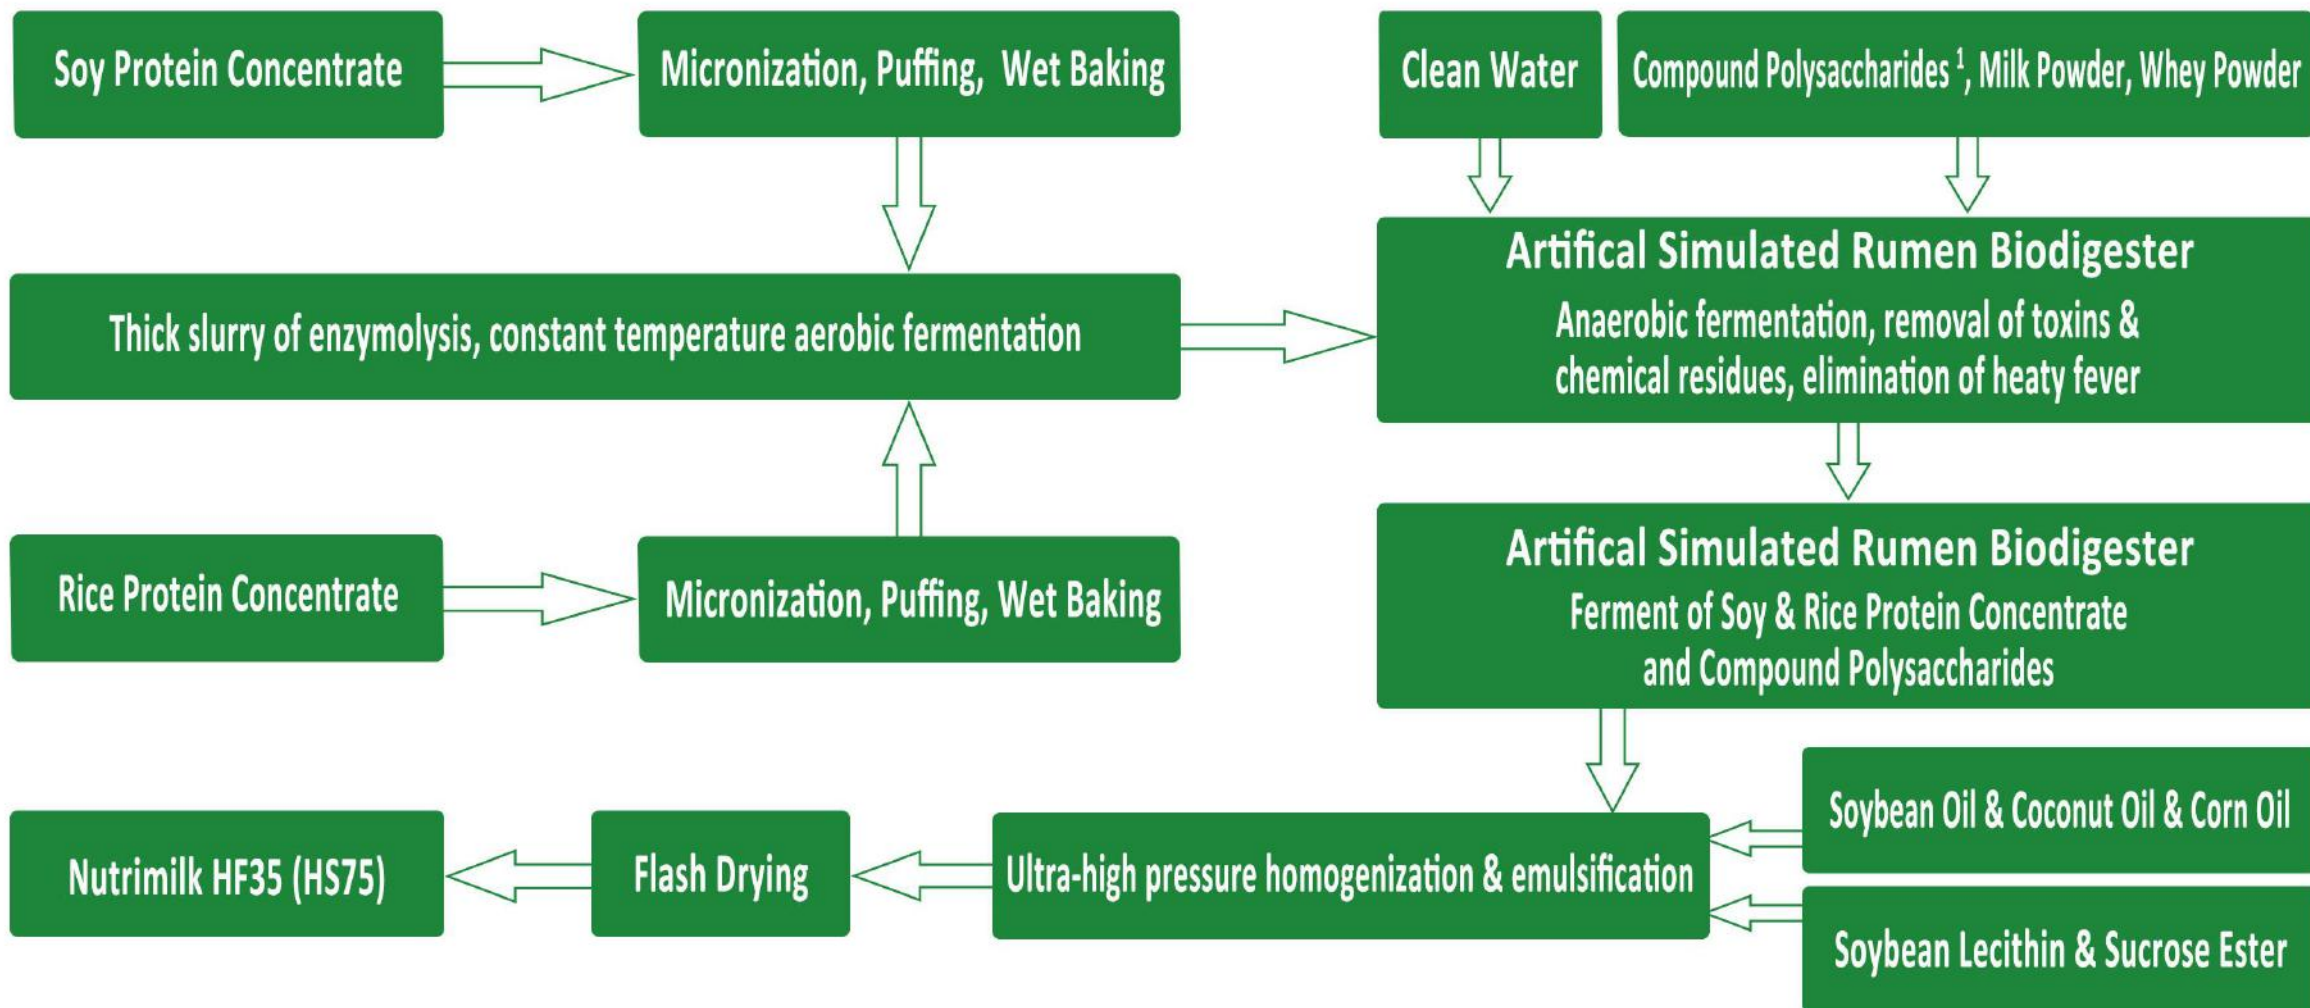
Soy Protein Concentrate

Micronization, Puffing, Wet Baking

Clean Water

Compound Polysaccharides $^1$, Milk Powder, Whey Powder

Thick slurry of enzymolysis, constant temperature aerobic fermentation

Artifical Simulated Rumen Biodigester
Anaerobic fermentation, removal of toxins & chemical residues, elimination of heaty fever

Rice Protein Concentrate

Micronization, Puffing, Wet Baking

Artifical Simulated Rumen Biodigester
Ferment of Soy & Rice Protein Concentrate and Compound Polysaccharides

Soybean Oil & Coconut Oil & Corn Oil

Nutrimilk HF35 (HS75)

Flash Drying

Ultra-high pressure homogenization & emulsification

Soybean Lecithin & Sucrose Ester